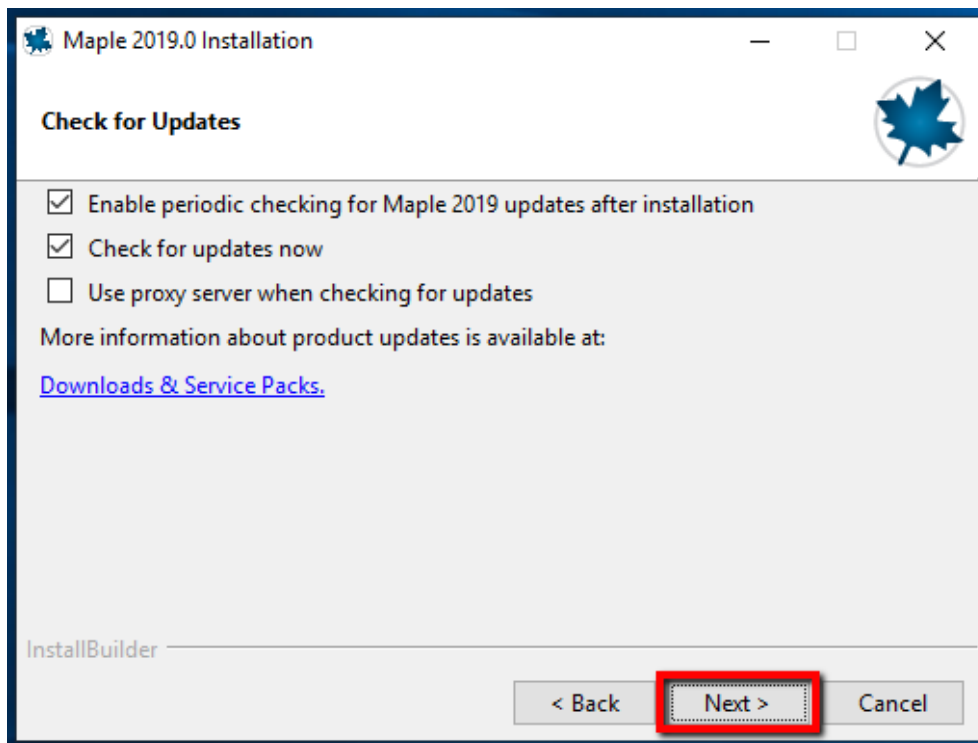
Maple 2019.0 Installation

Check for Updates

Enable periodic checking for Maple 2019 updates after installation

Check for updates now

Use proxy server when checking for updates

More information about product updates is available at:

Downloads & Service Packs.

InstallBuilder

< Back

Next >

Cancel